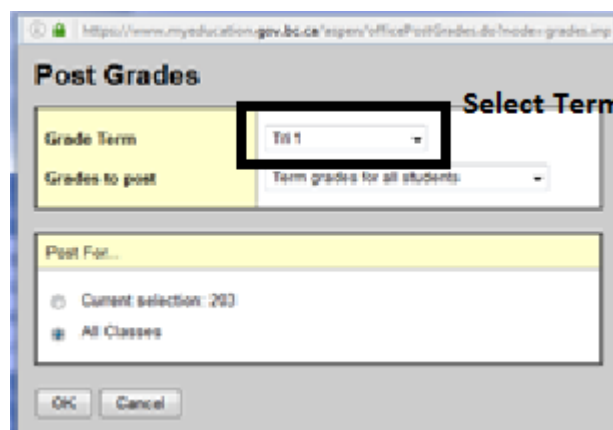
https://www.myeducation.gov.bc.ca/aspen/officePostGrades.do?mode=grades.inp

Post Grades

Select Term

Grade Term

Tri 1

Grades to post

Term grades for all students

Post For...

Current selection: 203

All Classes

OK

Cancel